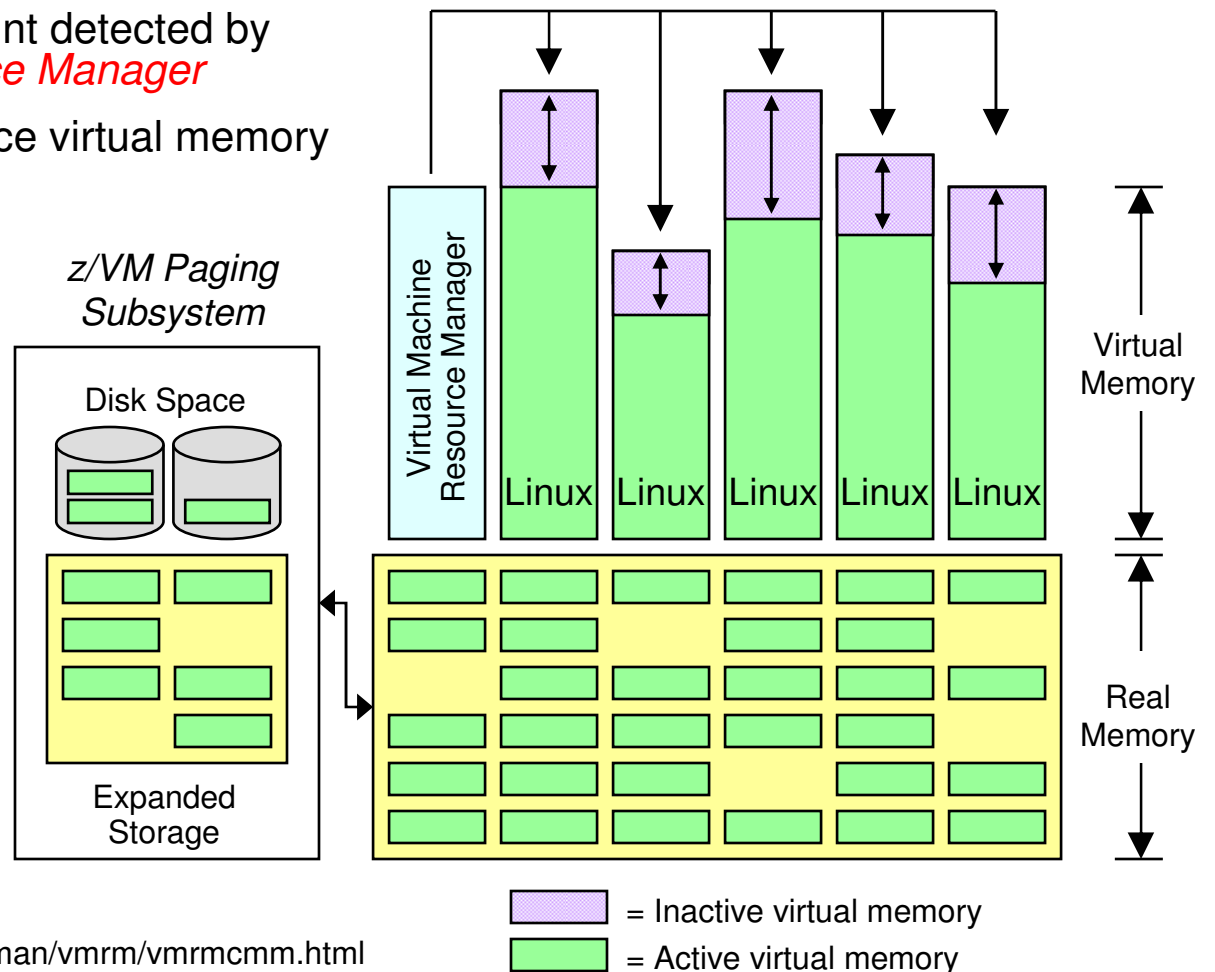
nt detected by
e Manager

ce virtual memory

z/VM Paging Subsystem

Disk Space

Expanded Storage

Virtual Machine Resource Manager

Linux

Linux

Linux

Linux

Linux

Virtual Memory

Real Memory

= Inactive virtual memory

= Active virtual memory

nan/vmrm/vmrmcmm.html